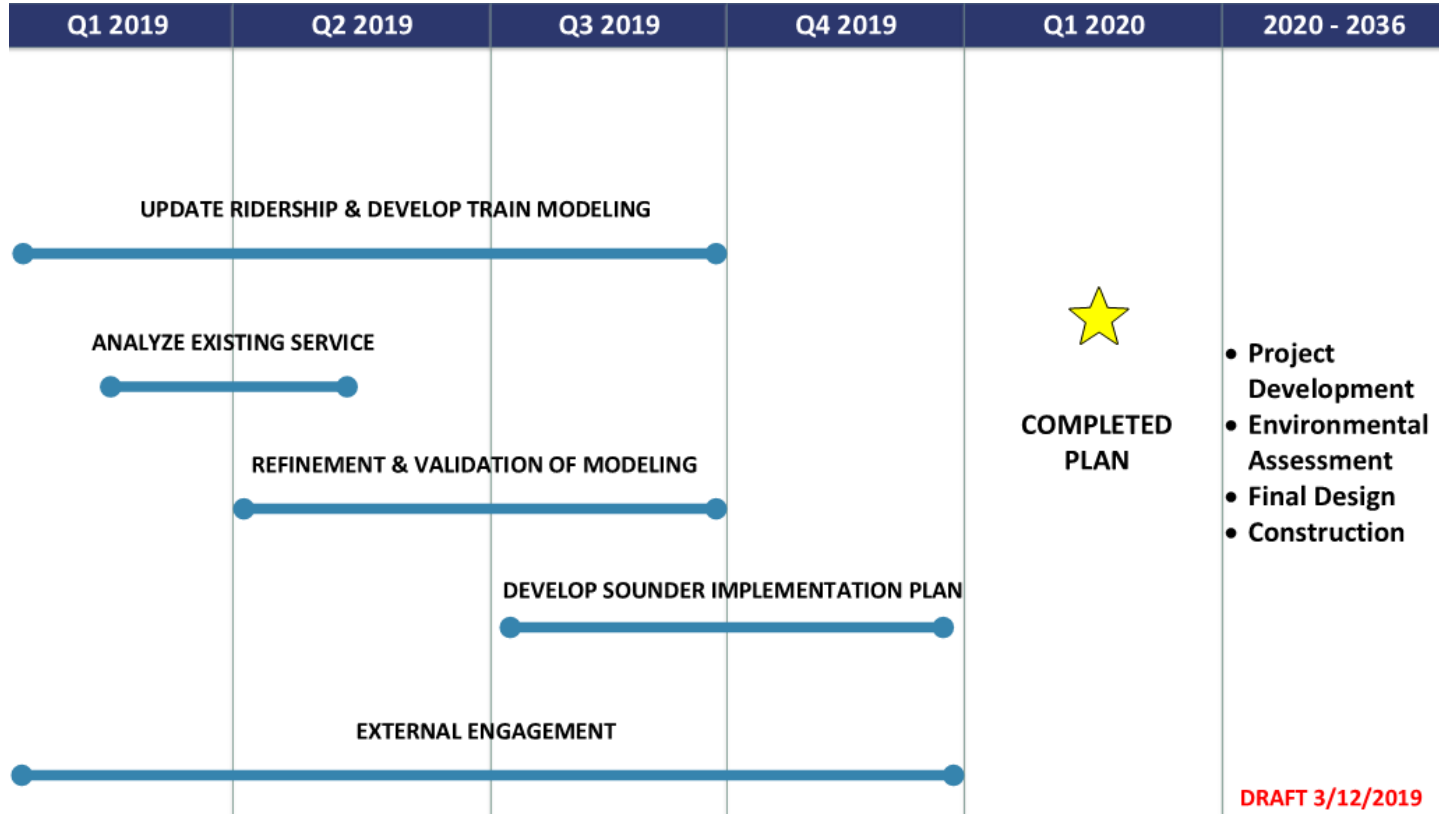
Q1 2019 Q2 2019 Q3 2019 Q4 2019 Q1 2020 2020 - 2036

UPDATE RIDERSHIP & DEVELOP TRAIN MODELING

ANALYZE EXISTING SERVICE

REFINEMENT & VALIDATION OF MODELING

DEVELOP SOUNDER IMPLEMENTATION PLAN

EXTERNAL ENGAGEMENT

COMPLETED PLAN

• Project Development
• Environmental Assessment
• Final Design
• Construction

DRAFT 3/12/2019